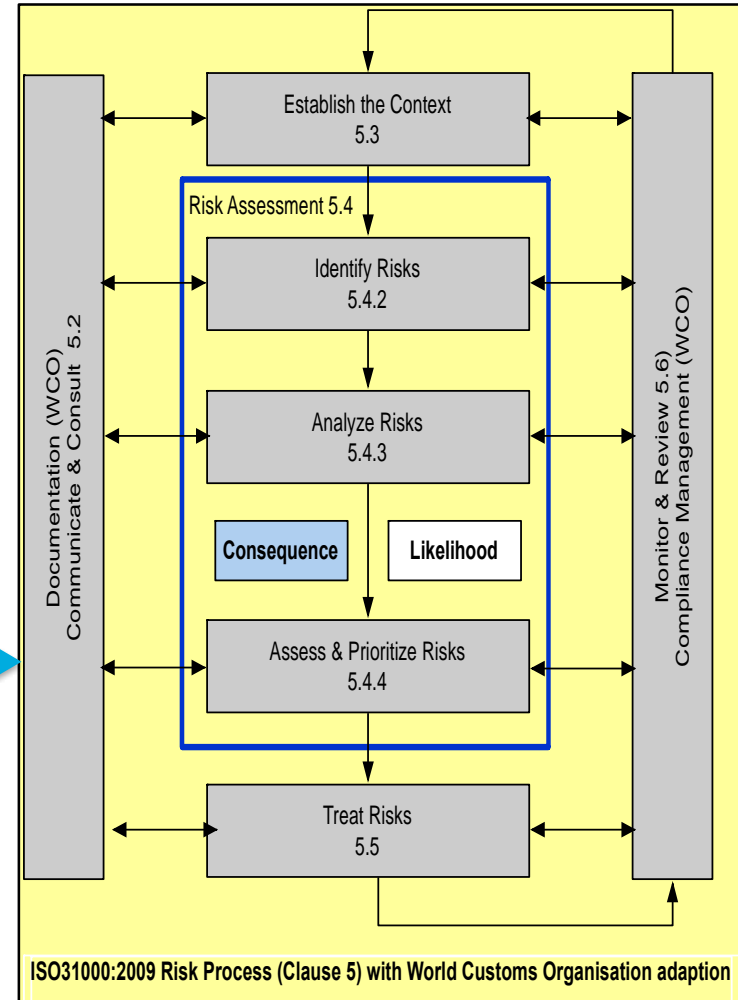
Documentation (WCO)
Communicate & Consult 5.2

Establish the Context
5.3

Risk Assessment 5.4

Identify Risks
5.4.2

Analyze Risks
5.4.3

Consequence

Likelihood

Assess & Prioritize Risks
5.4.4

Treat Risks
5.5

Monitor & Review 5.6)
Compliance Management (WCO)

ISO31000:2009 Risk Process (Clause 5) with World Customs Organisation adaption